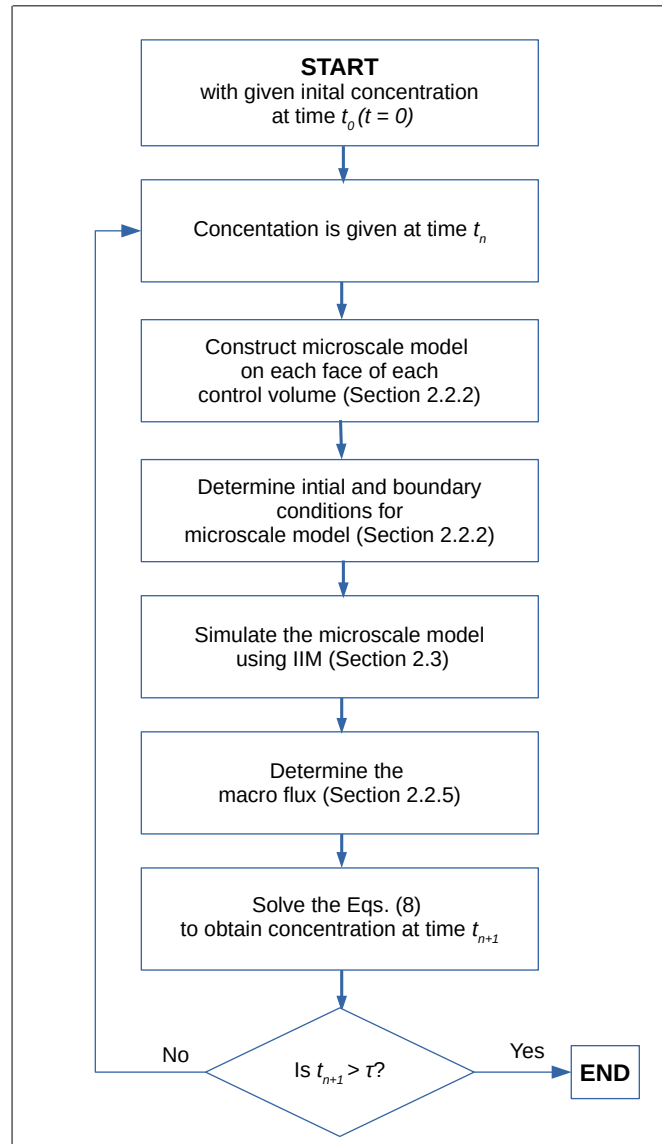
START
with given inital concentration
at time $t_0 (t = 0)$

Concentation is given at time $t_n$

Construct microscale model
on each face of each
control volume (Section 2.2.2)

Determine intial and boundary
conditions for
microscale model (Section 2.2.2)

Simulate the microscale model
using IIM (Section 2.3)

Determine the
macro flux (Section 2.2.5)

Solve the Eqs. (8)
to obtain concentration at time $t_{n+1}$

No

Is $t_{n+1} > \tau$?

Yes

END